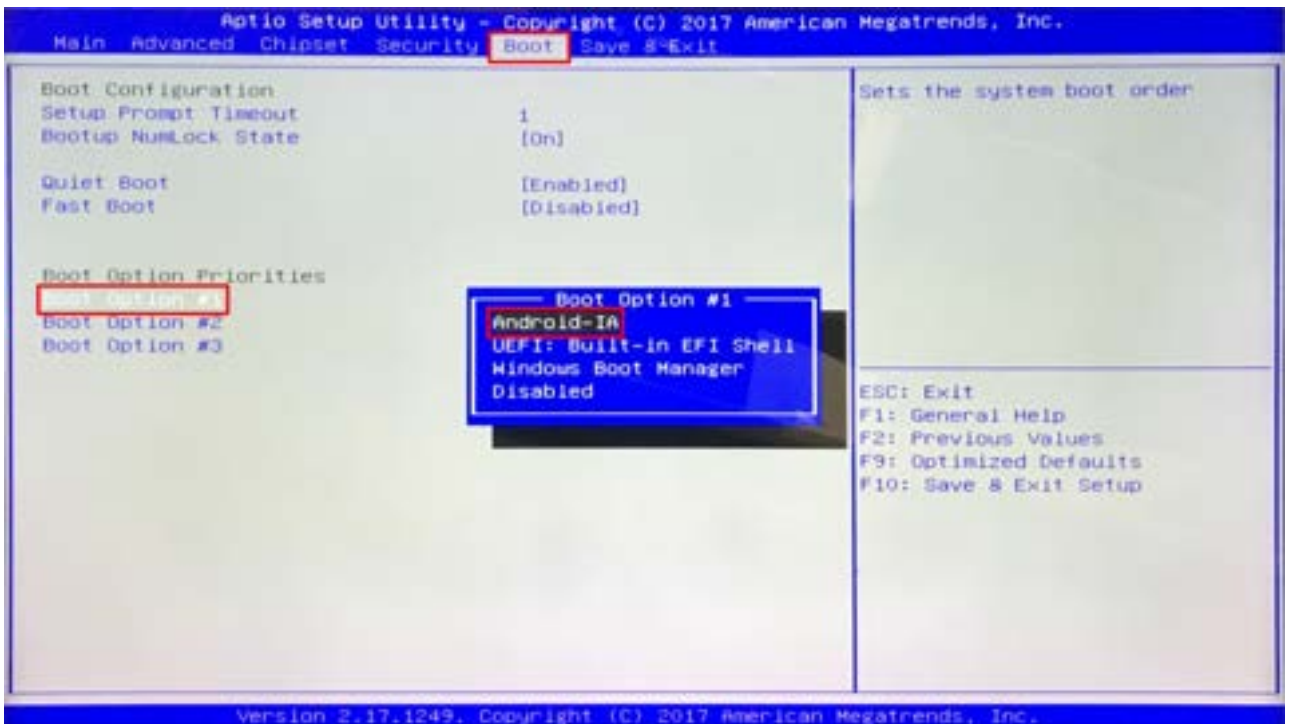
Aptio Setup Utility – Copyright (C) 2017 American Megatrends, Inc.
Main Advanced Chipset Security Boot Save & Exit

Boot Configuration
Setup Prompt Timeout 1
Bootup NumLock State [On]

Quiet Boot [Enabled]
Fast Boot [Disabled]

Boot Option Priorities
Boot Option #1
Boot Option #2
Boot Option #3

Boot Option #1
Android-IA
UEFI: Built-in EFI Shell
Windows Boot Manager
Disabled

Sets the system boot order

ESC: Exit
F1: General Help
F2: Previous Values
F9: Optimized Defaults
F10: Save & Exit Setup

Version 2.17.1249. Copyright (C) 2017 American Megatrends, Inc.